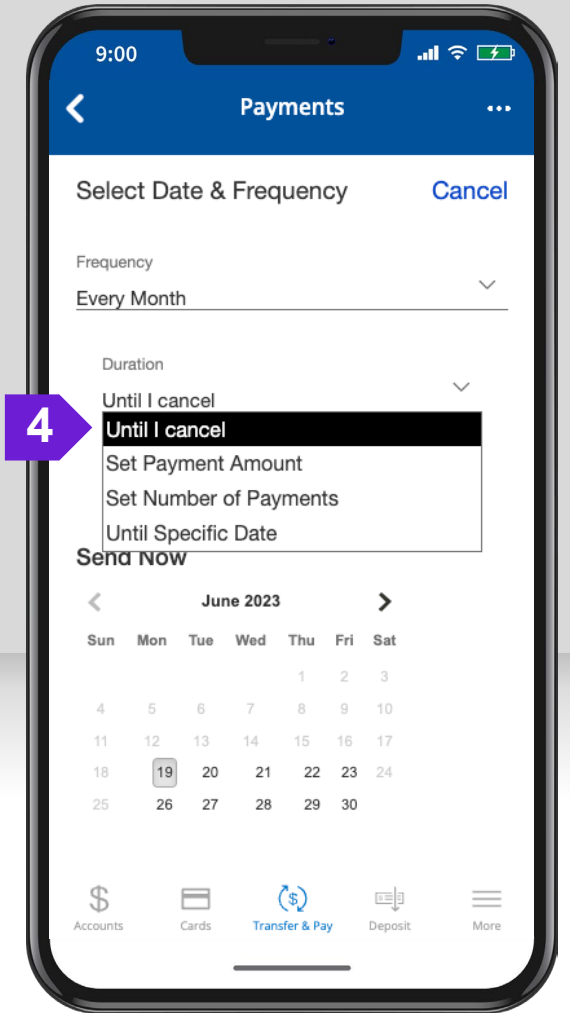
9:00

Payments

Select Date & Frequency

Cancel

Frequency

Every Month

Duration

Until I cancel

4

Until I cancel

Set Payment Amount

Set Number of Payments

Until Specific Date

Send Now

June 2023

| Sun | Mon | Tue | Wed | Thu | Fri | Sat |
|---|---|---|---|---|---|---|
| | | | | 1 | 2 | 3 |
| 4 | 5 | 6 | 7 | 8 | 9 | 10 |
| 11 | 12 | 13 | 14 | 15 | 16 | 17 |
| 18 | 19 | 20 | 21 | 22 | 23 | 24 |
| 25 | 26 | 27 | 28 | 29 | 30 | |

Accounts

Cards

Transfer & Pay

Deposit

More